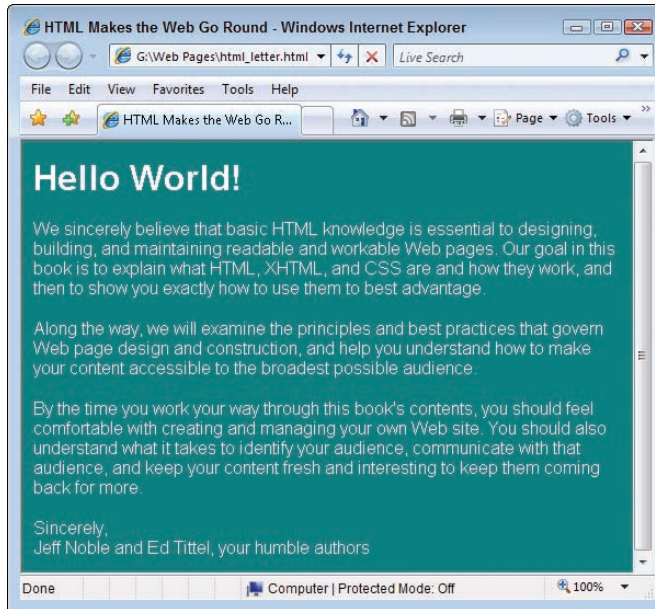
HTML Makes the Web Go Round - Windows Internet Explorer

G:\Web Pages\html_letter.html

Live Search

File Edit View Favorites Tools Help

HTML Makes the Web Go R...

Page ▾ Tools ▾

Hello World!

We sincerely believe that basic HTML knowledge is essential to designing, building, and maintaining readable and workable Web pages. Our goal in this book is to explain what HTML, XHTML, and CSS are and how they work, and then to show you exactly how to use them to best advantage.

Along the way, we will examine the principles and best practices that govern Web page design and construction, and help you understand how to make your content accessible to the broadest possible audience.

By the time you work your way through this book's contents, you should feel comfortable with creating and managing your own Web site. You should also understand what it takes to identify your audience, communicate with that audience, and keep your content fresh and interesting to keep them coming back for more.

Sincerely,
Jeff Noble and Ed Tittel, your humble authors

Done

Computer | Protected Mode: Off

100%